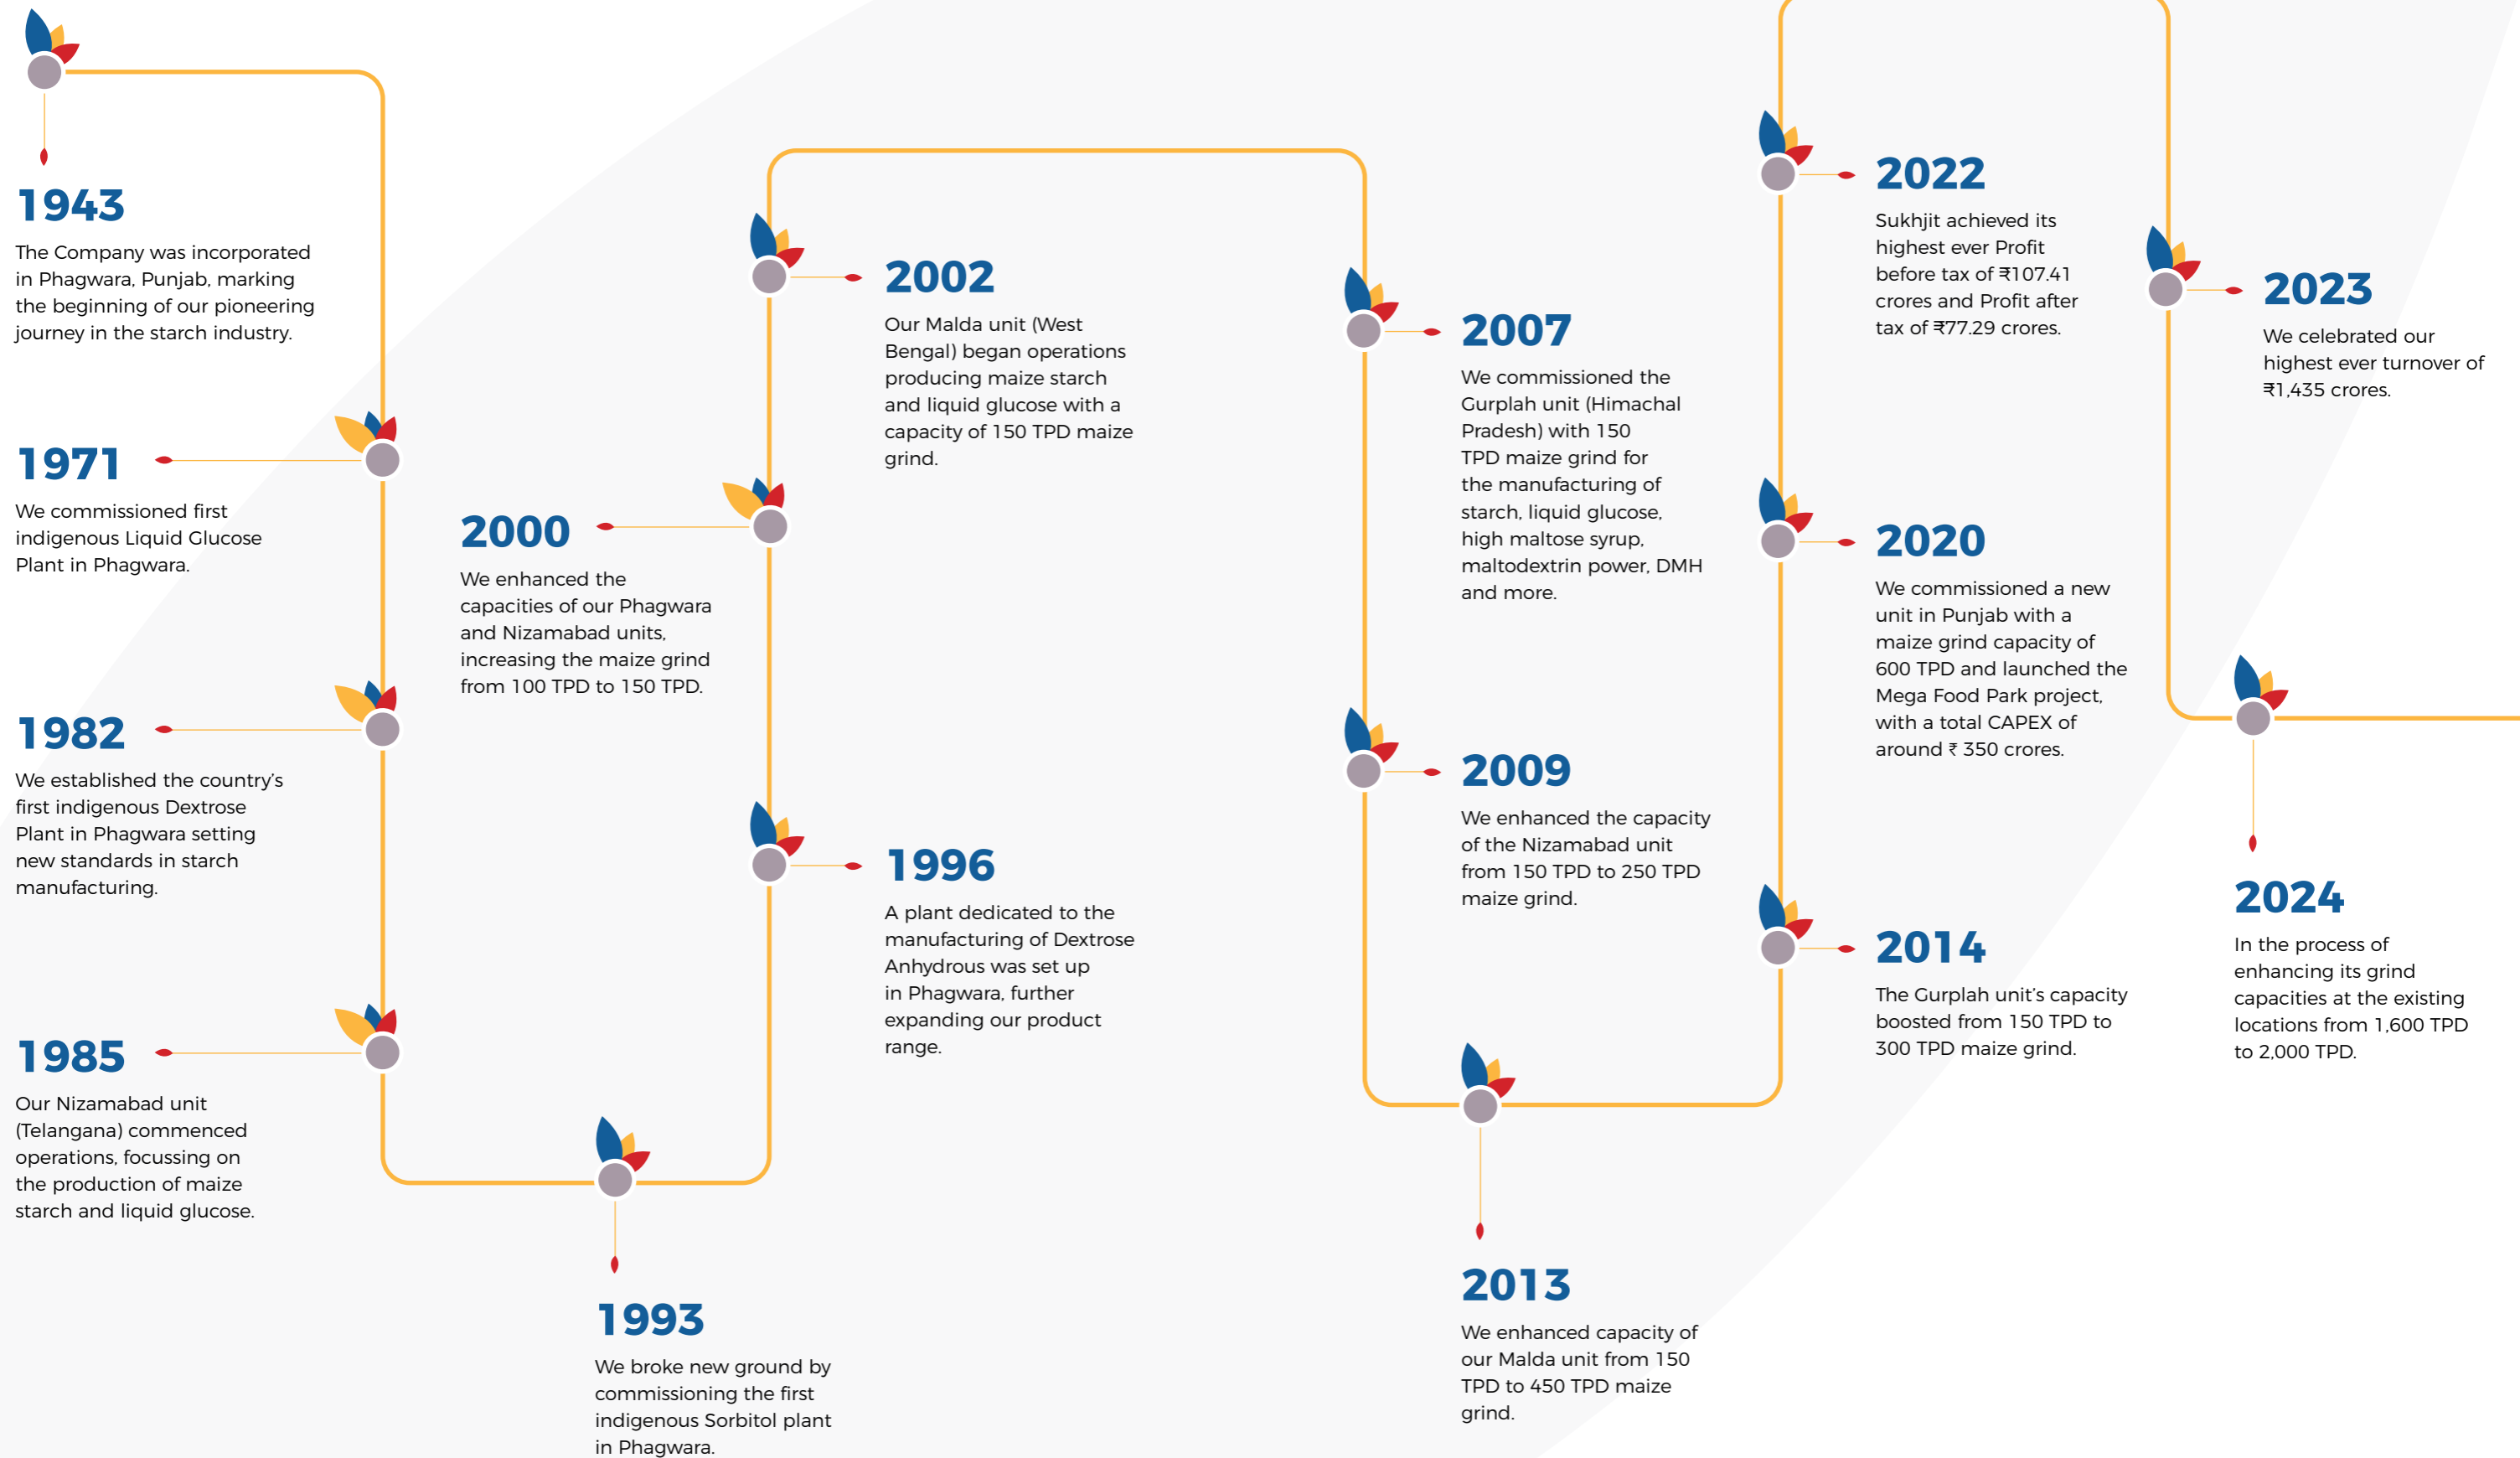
1943
The Company was incorporated in Phagwara, Punjab, marking the beginning of our pioneering journey in the starch industry.

1971
We commissioned first indigenous Liquid Glucose Plant in Phagwara.

1982
We established the country's first indigenous Dextrose Plant in Phagwara setting new standards in starch manufacturing.

1985
Our Nizamabad unit (Telangana) commenced operations, focussing on the production of maize starch and liquid glucose.

1993
We broke new ground by commissioning the first indigenous Sorbitol plant in Phagwara.

2000
We enhanced the capacities of our Phagwara and Nizamabad units, increasing the maize grind from 100 TPD to 150 TPD.

1996
A plant dedicated to the manufacturing of Dextrose Anhydrous was set up in Phagwara, further expanding our product range.

2002
Our Malda unit (West Bengal) began operations producing maize starch and liquid glucose with a capacity of 150 TPD maize grind.

2007
We commissioned the Gurplah unit (Himachal Pradesh) with 150 TPD maize grind for the manufacturing of starch, liquid glucose, high maltose syrup, maltodextrin power, DMH and more.

2009
We enhanced the capacity of the Nizamabad unit from 150 TPD to 250 TPD maize grind.

2013
We enhanced capacity of our Malda unit from 150 TPD to 450 TPD maize grind.

2014
The Gurplah unit's capacity boosted from 150 TPD to 300 TPD maize grind.

2020
We commissioned a new unit in Punjab with a maize grind capacity of 600 TPD and launched the Mega Food Park project, with a total CAPEX of around ₹ 350 crores.

2022
Sukhjit achieved its highest ever Profit before tax of ₹107.41 crores and Profit after tax of ₹77.29 crores.

2023
We celebrated our highest ever turnover of ₹1,435 crores.

2024
In the process of enhancing its grind capacities at the existing locations from 1,600 TPD to 2,000 TPD.